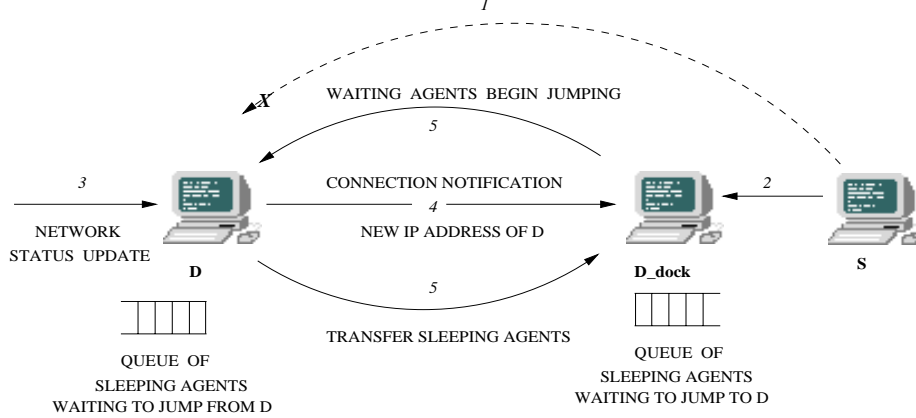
1

X

WAITING AGENTS BEGIN JUMPING

5

3

NETWORK STATUS UPDATE

D

CONNECTION NOTIFICATION

4

NEW IP ADDRESS OF D

2

D_dock

S

5

TRANSFER SLEEPING AGENTS

QUEUE OF SLEEPING AGENTS WAITING TO JUMP FROM D

QUEUE OF SLEEPING AGENTS WAITING TO JUMP TO D